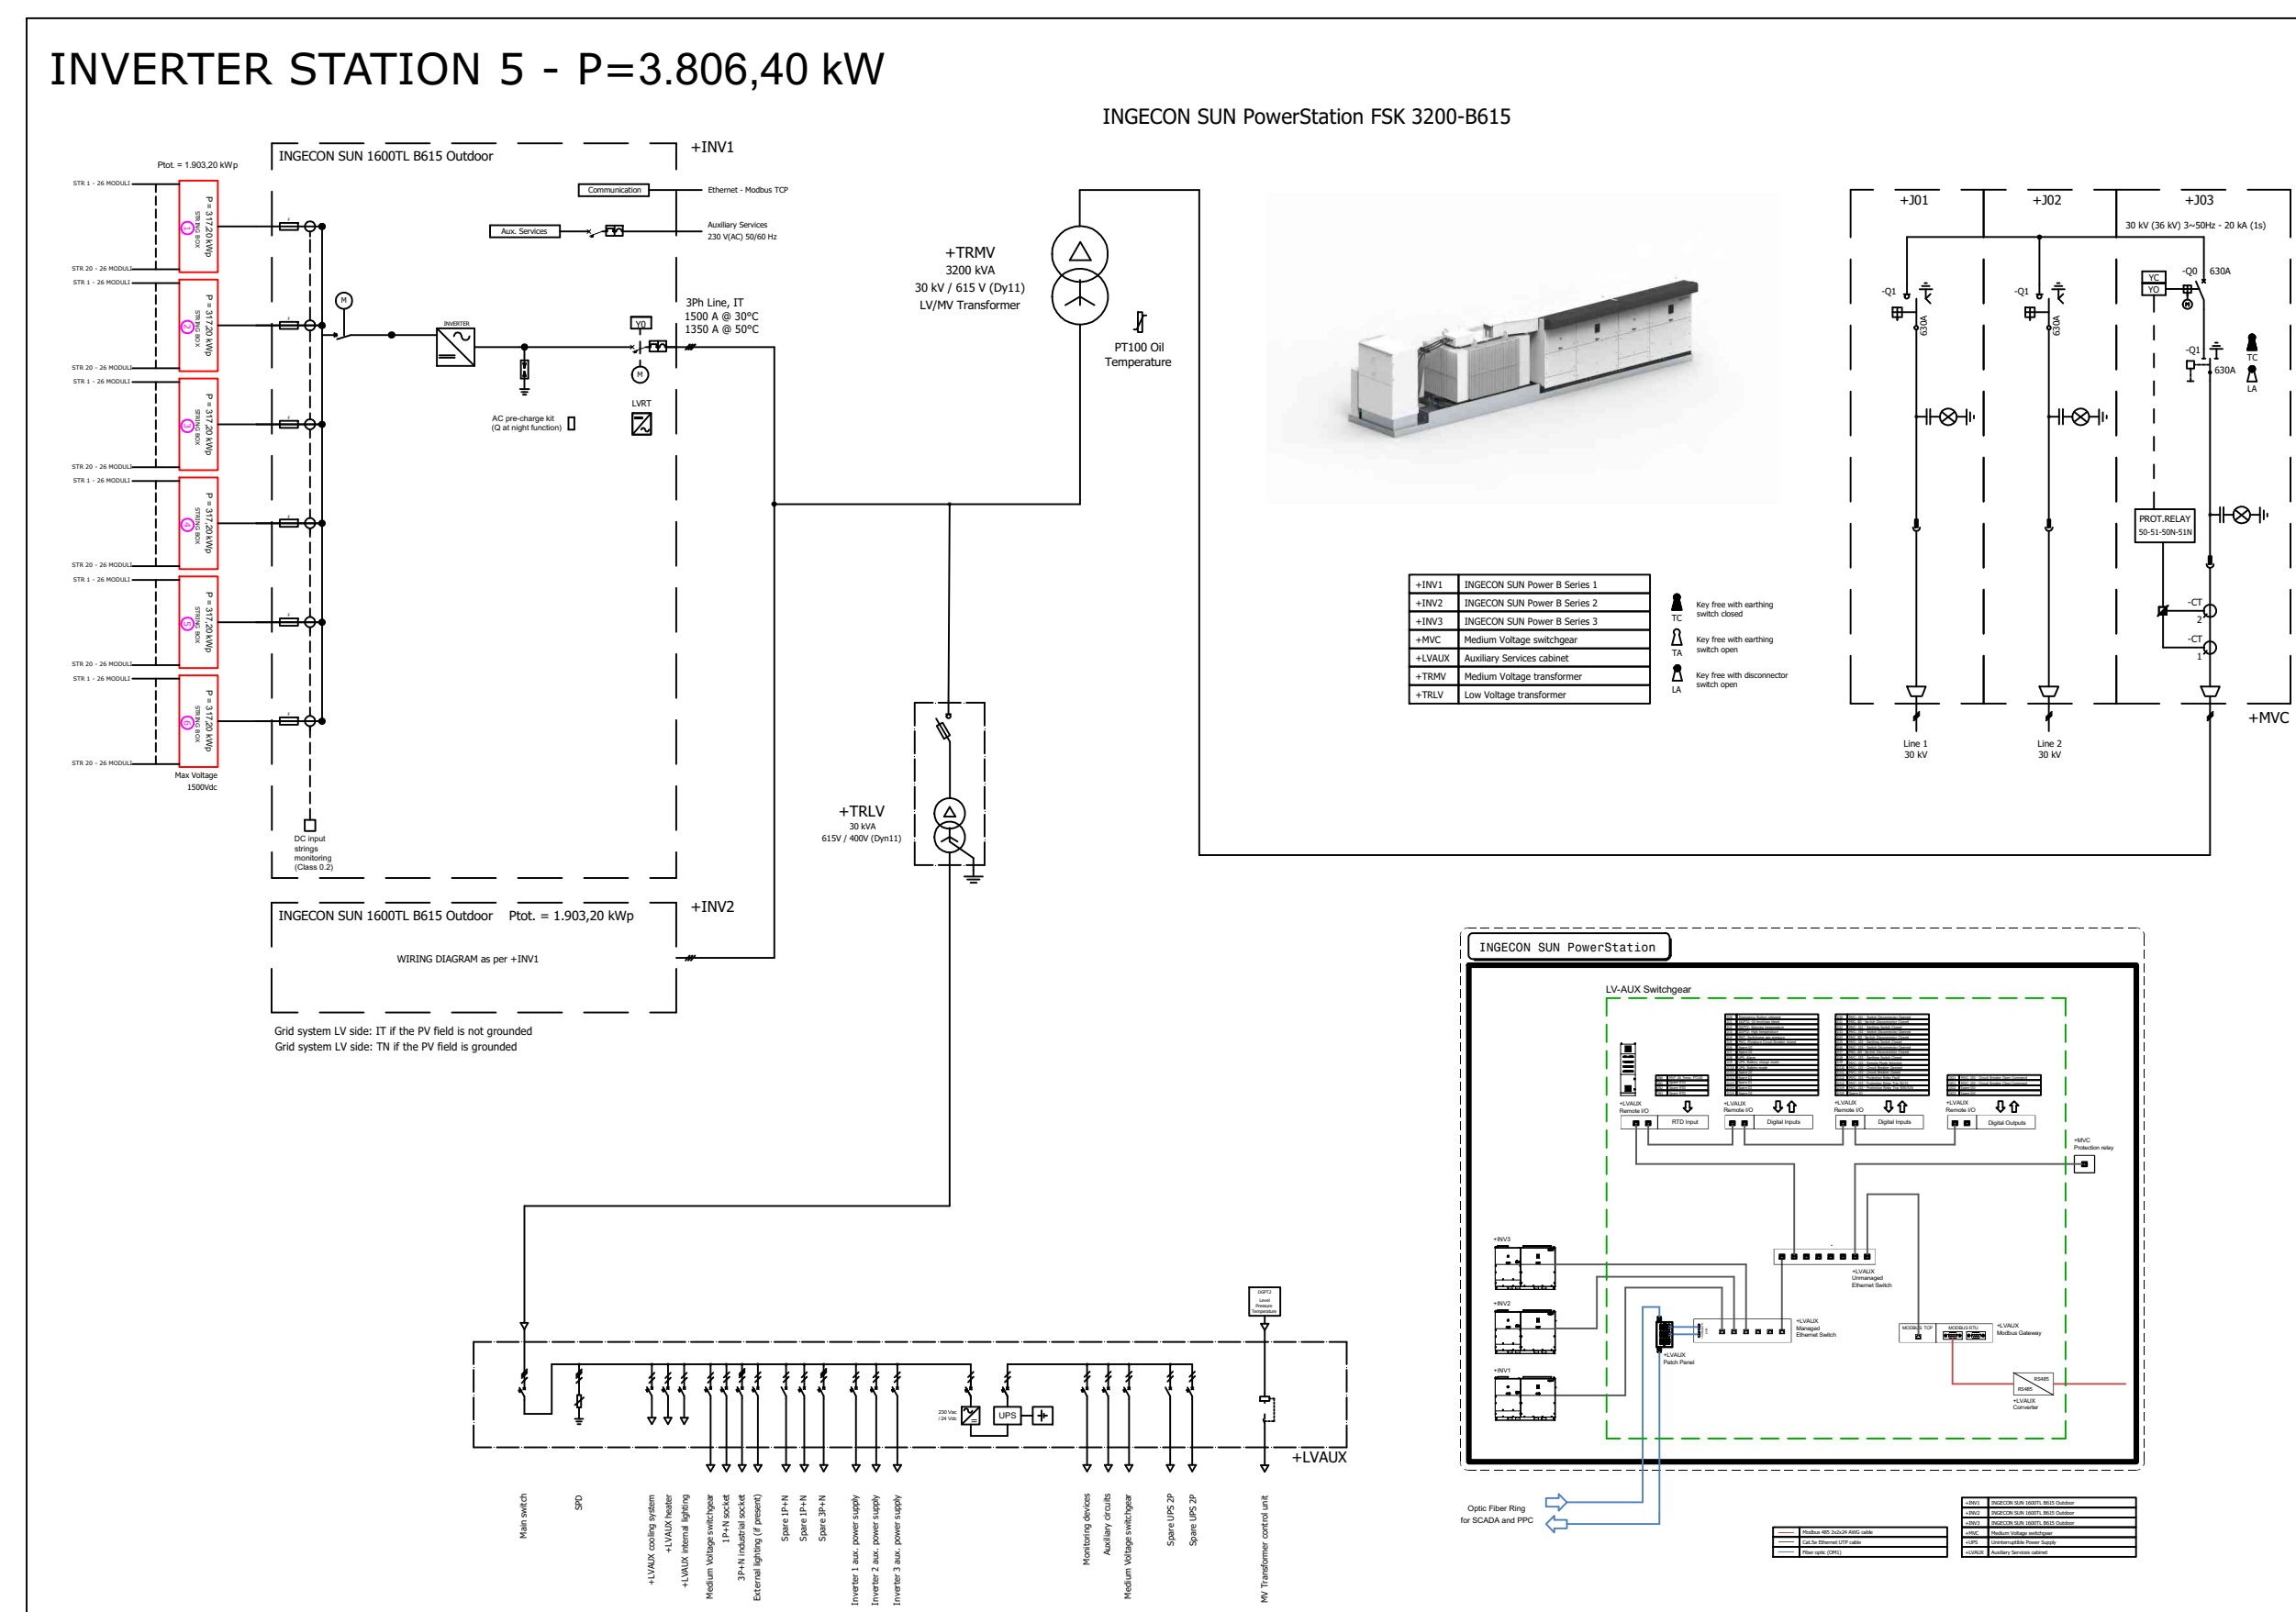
INVERTER STATION 5 - P=3.806,40 kW

INGECON SUN PowerStation FSK 3200-B615

Ptot. = 1.903,20 kWp

INGECON SUN 1600TL B615 Outdoor

+INV1

Communication

Ethernet - Modbus TCP

Aux. Services

Auxiliary Services 230 V(AC) 50/60 Hz

STR 1 - 26 MODULI
P = 317,20 kWp STRING BOX
STR 20 - 26 MODULI
STR 1 - 26 MODULI
P = 317,20 kWp STRING BOX
STR 20 - 26 MODULI
STR 1 - 26 MODULI
P = 317,20 kWp STRING BOX
STR 20 - 26 MODULI
STR 1 - 26 MODULI
P = 317,20 kWp STRING BOX
STR 20 - 26 MODULI
STR 1 - 26 MODULI
P = 317,20 kWp STRING BOX
STR 20 - 26 MODULI
STR 1 - 26 MODULI
P = 317,20 kWp STRING BOX
STR 20 - 26 MODULI

Max Voltage 1500Vdc

M

INVERTER

YO

M

3Ph Line, IT
1500 A @ 30°C
1350 A @ 50°C

AC pre-charge kit (Q at night function)

LVRT

DC input strings monitoring (Class 0.2)

+TRMV
3200 kVA
30 kV / 615 V (Dy11)
LV/MV Transformer

PT100 Oil Temperature

+TRLV
30 kVA
615V / 400V (Dyn11)

INGECON SUN 1600TL B615 Outdoor Ptot. = 1.903,20 kWp

+INV2

WIRING DIAGRAM as per +INV1

Grid system LV side: IT if the PV field is not grounded
Grid system LV side: TN if the PV field is grounded

| +INV1 | INGECON SUN Power B Series 1 |
|---|---|
| +INV2 | INGECON SUN Power B Series 2 |
| +INV3 | INGECON SUN Power B Series 3 |
| +MVC | Medium Voltage switchgear |
| +LVAUX | Auxiliary Services cabinet |
| +TRMV | Medium Voltage transformer |
| +TRLV | Low Voltage transformer |

TC Key free with earthing switch closed
TA Key free with earthing switch open
LA Key free with disconnector switch open

+J01 +J02 +J03

30 kV (36 kV) 3~50Hz - 20 kA (1s)

-Q1 630A
-Q1 630A
YC YO -Q0 630A
-Q1 630A
TC
LA

PROT.RELAY 50-51-50N-51N

-CT 2
-CT 1

+MVC

Line 1 30 kV
Line 2 30 kV

INGECON SUN PowerStation

LV-AUX Switchgear

+LVAUX Remote I/O RTD Input
+LVAUX Remote I/O Digital Inputs
+LVAUX Remote I/O Digital Inputs
+LVAUX Remote I/O Digital Outputs

+MVC Protection relay

+LVAUX Unmanaged Ethernet Switch

+INV3
+INV2
+INV1

+LVAUX Managed Ethernet Switch

+LVAUX Patch Panel

MODBUS TCP MODBUS RTU
+LVAUX Modbus Gateway

RS485
RS485
+LVAUX Converter

Optic Fiber Ring for SCADA and PPC

Modbus 485 2x2x24 AWG cable
Cat.5e Ethernet UTP cable
Fiber optic (OM1)

+INV1 INGECON SUN 1600TL B615 Outdoor
+INV2 INGECON SUN 1600TL B615 Outdoor
+INV3 INGECON SUN 1600TL B615 Outdoor
+MVC Medium Voltage switchgear
+UPS Uninterruptible Power Supply
+LVAUX Auxiliary Services cabinet

DGPT2 Level Pressure Temperature

230 Vac / 24 Vdc

UPS

+LVAUX

Main switch
SPD
+LVAUX cooling system
+LVAUX heater
+LVAUX internal lighting
Medium Voltage switchgear
1P+N socket
3P+N industrial socket
External lighting (if present)
Spare 1P+N
Spare 1P+N
Spare 3P+N
Inverter 1 aux. power supply
Inverter 2 aux. power supply
Inverter 3 aux. power supply
Monitoring devices
Auxiliary circuits
Medium Voltage switchgear
Spare UPS 2P
Spare UPS 2P
MV Transformer control unit